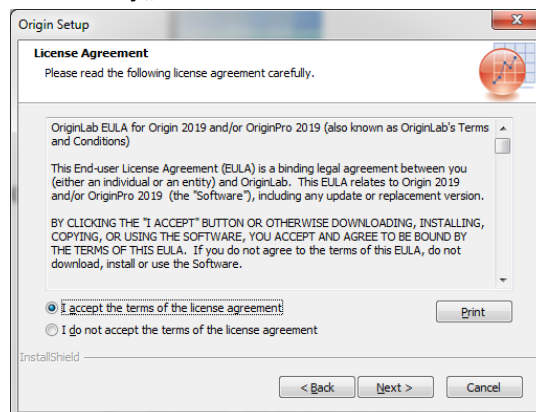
Origin Setup

License Agreement

Please read the following license agreement carefully.

OriginLab EULA for Origin 2019 and/or OriginPro 2019 (also known as OriginLab's Terms and Conditions)

This End-user License Agreement (EULA) is a binding legal agreement between you (either an individual or an entity) and OriginLab. This EULA relates to Origin 2019 and/or OriginPro 2019 (the "Software"), including any update or replacement version.

BY CLICKING THE "I ACCEPT" BUTTON OR OTHERWISE DOWNLOADING, INSTALLING, COPYING, OR USING THE SOFTWARE, YOU ACCEPT AND AGREE TO BE BOUND BY THE TERMS OF THIS EULA. If you do not agree to the terms of this EULA, do not download, install or use the Software.

I accept the terms of the license agreement

Print

I do not accept the terms of the license agreement

InstallShield

< Back

Next >

Cancel